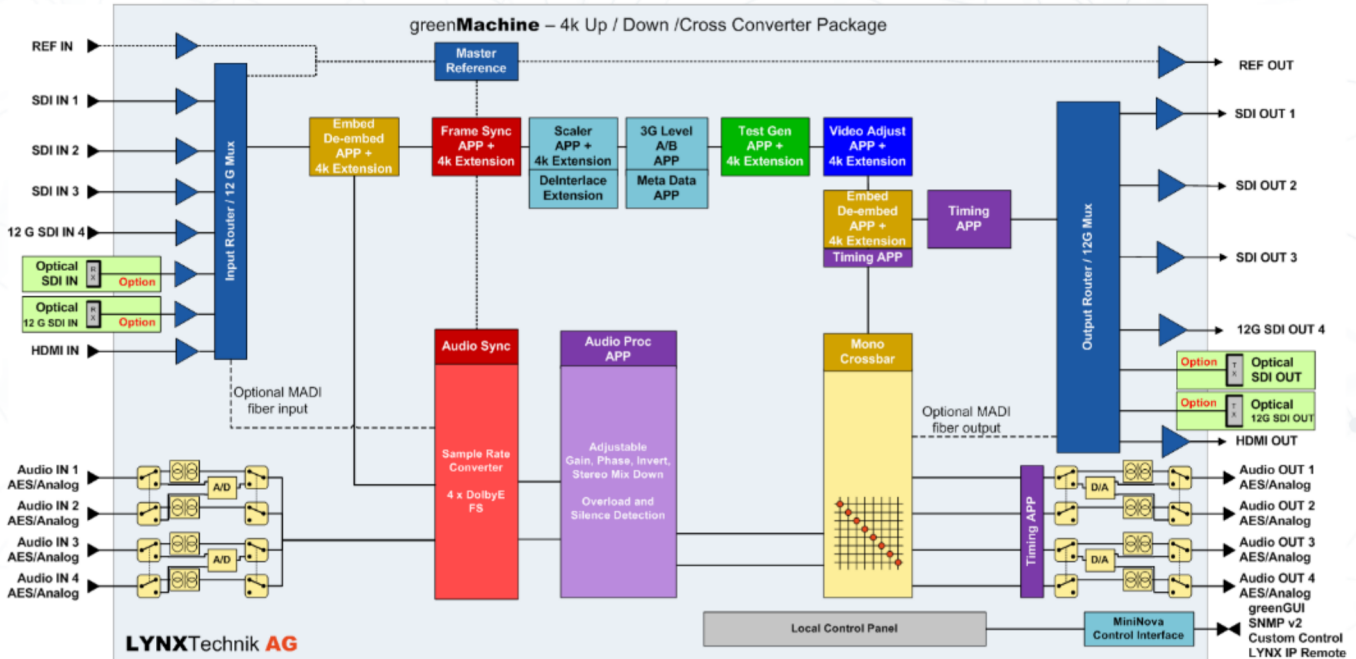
greenMachine – 4k Up / Down /Cross Converter Package

REF IN
SDI IN 1
SDI IN 2
SDI IN 3
12 G SDI IN 4
Optical SDI IN
RX
Option
Optical 12 G SDI IN
RX
Option
HDMI IN

Input Router / 12 G Mux

Master Reference

Embed De-embed APP + 4k Extension

Frame Sync APP + 4k Extension

Scaler APP + 4k Extension

DeInterlace Extension

3G Level A/B APP

Meta Data APP

Test Gen APP + 4k Extension

Video Adjust APP + 4k Extension

Embed De-embed APP + 4k Extension

Timing APP

Timing APP

Optional MADI fiber input

Audio Sync

Sample Rate Converter

4 x DolbyE FS

Audio Proc APP

Adjustable Gain, Phase, Invert, Stereo Mix Down

Overload and Silence Detection

Mono Crossbar

Optional MADI fiber output

Output Router / 12G Mux

REF OUT
SDI OUT 1
SDI OUT 2
SDI OUT 3
12G SDI OUT 4
Option
TX
Optical SDI OUT
Option
TX
Optical 12G SDI OUT
HDMI OUT

Audio IN 1 AES/Analog
Audio IN 2 AES/Analog
Audio IN 3 AES/Analog
Audio IN 4 AES/Analog
A/D
A/D

Timing APP

D/A
D/A

Audio OUT 1 AES/Analog
Audio OUT 2 AES/Analog
Audio OUT 3 AES/Analog
Audio OUT 4 AES/Analog

Local Control Panel

MiniNova Control Interface

greenGUI
SNMP v2
Custom Control
LYNX IP Remote

LYNXTechnik AG